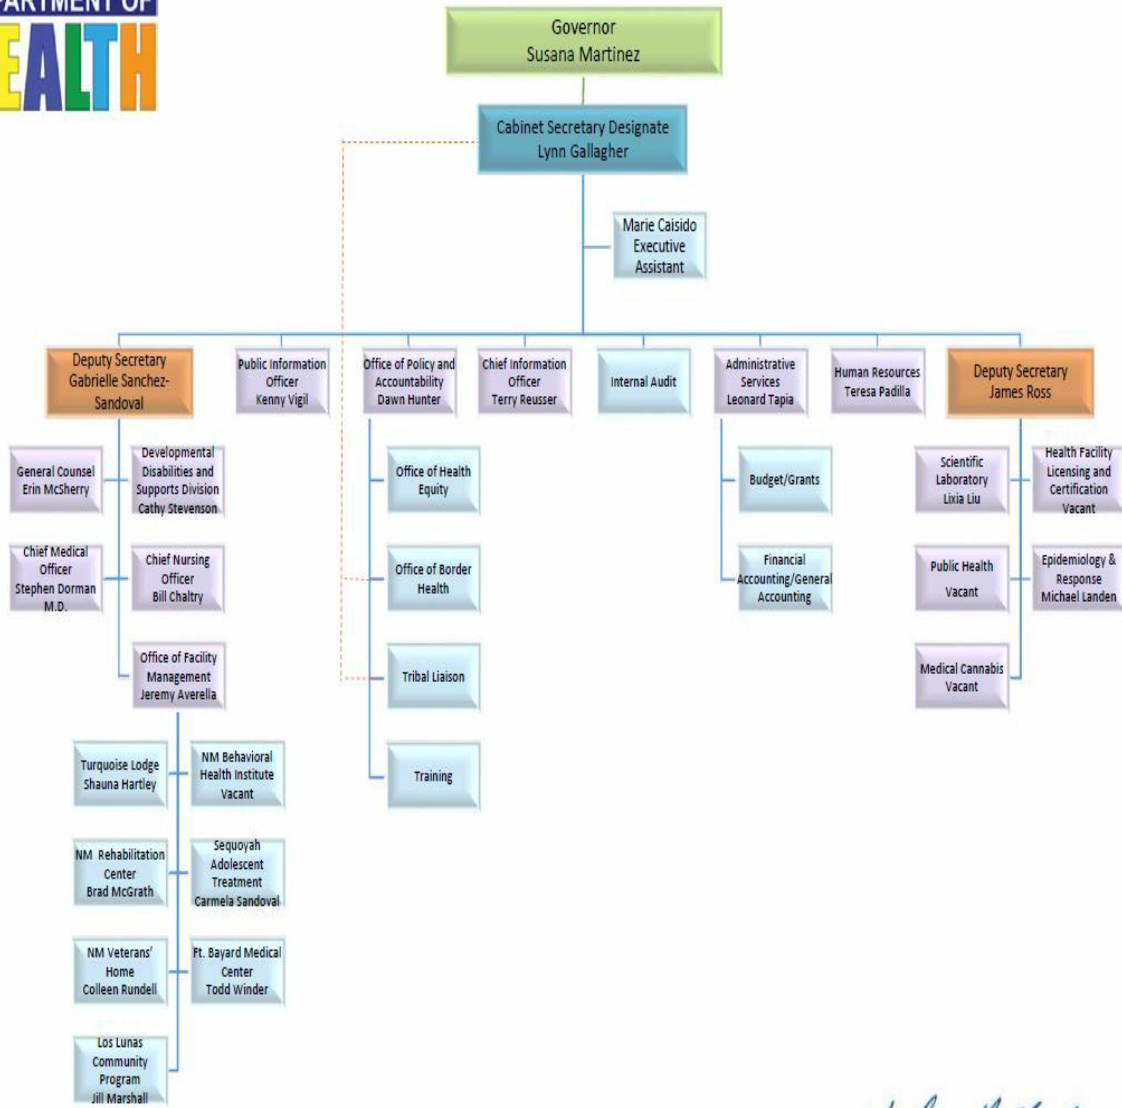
ARTMENT OF
EALTH

Governor
Susana Martinez

Cabinet Secretary Designate
Lynn Gallagher

Marie Caisido
Executive
Assistant

Deputy Secretary
Gabrielle Sanchez-Sandoval

Public Information Officer
Kenny Vigil

Office of Policy and Accountability
Dawn Hunter

Chief Information Officer
Terry Reusser

Internal Audit

Administrative Services
Leonard Tapia

Human Resources
Teresa Padilla

Deputy Secretary
James Ross

General Counsel
Erin McSherry

Developmental Disabilities and Supports Division
Cathy Stevenson

Chief Medical Officer
Stephen Dorman M.D.

Chief Nursing Officer
Bill Chaltry

Office of Facility Management
Jeremy Averella

Turquoise Lodge
Shauna Hartley

NM Behavioral Health Institute
Vacant

NM Rehabilitation Center
Brad McGrath

Sequoyah Adolescent Treatment
Carmela Sandoval

NM Veterans' Home
Colleen Rundell

Ft. Bayard Medical Center
Todd Winder

Los Lunas Community Program
Jill Marshall

Office of Health Equity

Office of Border Health

Tribal Liaison

Training

Budget/Grants

Financial Accounting/General Accounting

Scientific Laboratory
Lixia Liu

Health Facility Licensing and Certification
Vacant

Public Health
Vacant

Epidemiology & Response
Michael Landen

Medical Cannabis
Vacant

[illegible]